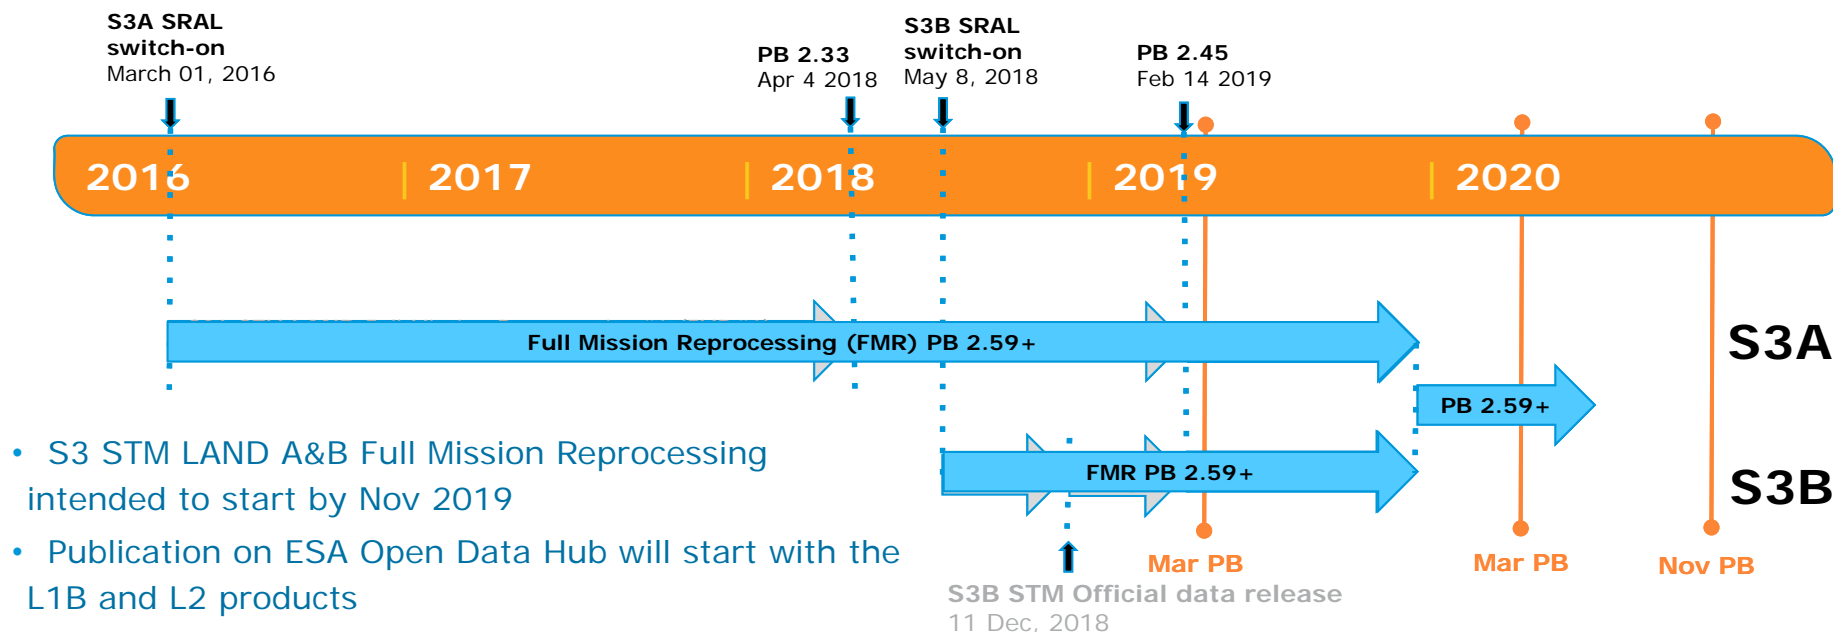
S3A SRAL switch-on
March 01, 2016

PB 2.33
Apr 4 2018

S3B SRAL switch-on
May 8, 2018

PB 2.45
Feb 14 2019

2016 | 2017 | 2018 | 2019 | 2020

Full Mission Reprocessing (FMR) PB 2.59+

S3A

PB 2.59+

FMR PB 2.59+

S3B

• S3 STM LAND A&B Full Mission Reprocessing intended to start by Nov 2019

• Publication on ESA Open Data Hub will start with the L1B and L2 products

Mar PB

Mar PB

Nov PB

S3B STM Official data release
11 Dec, 2018